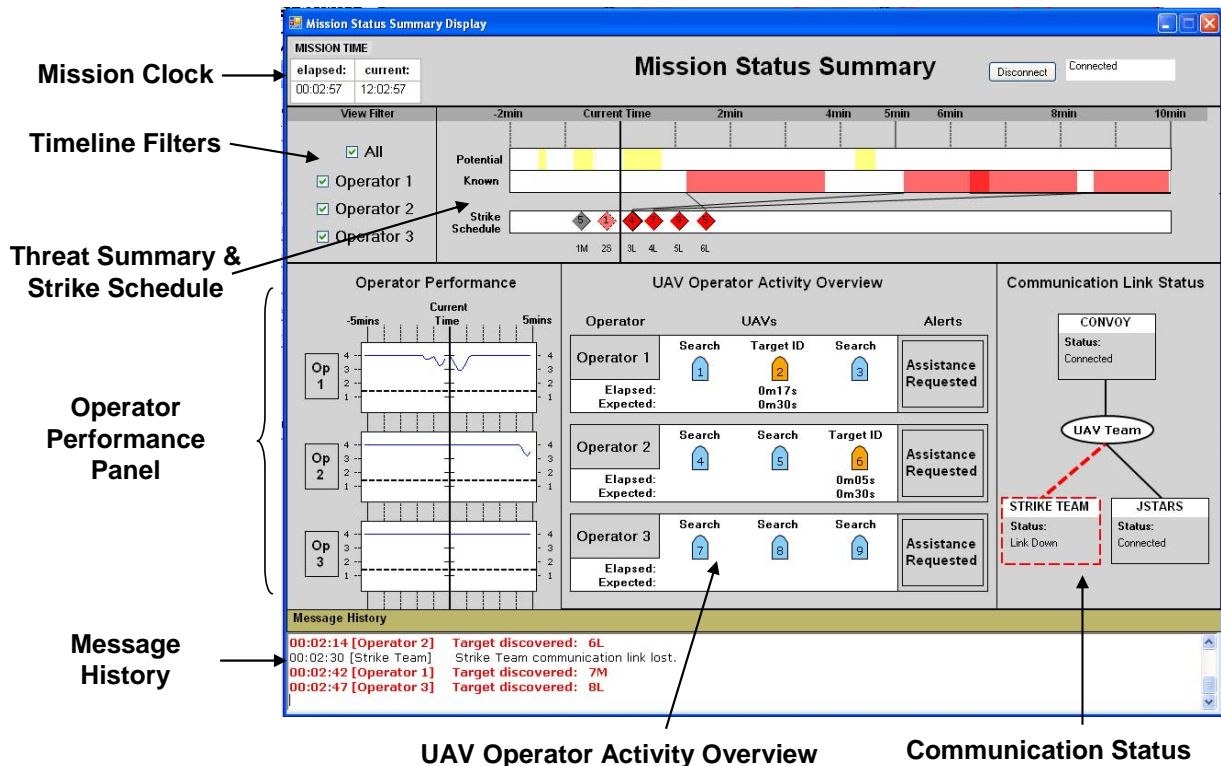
Mission Status Summary Display

MISSION TIME

| elapsed: | current: |
|---|---|
| 00:02:57 | 12:02:57 |

Mission Status Summary

Disconnect

Connected

Mission Clock

Timeline Filters

View Filter

All

Operator 1

Operator 2

Operator 3

Threat Summary & Strike Schedule

-2min Current Time 2min 4min 5min 6min 8min 10min

Potential

Known

Strike Schedule

5 1 4 4 4 5

1M 2S 3L 4L 5L 6L

Operator Performance

-5mins Current Time 5mins

Op 1

Op 2

Op 3

4 3 2 1

Operator Performance Panel

UAV Operator Activity Overview

Operator UAVs Alerts

Operator 1 Search 1 Target ID 2 Search 3 Elapsed: Expected: 0m17s 0m30s Assistance Requested

Operator 2 Search 4 Search 5 Target ID 6 Elapsed: Expected: 0m05s 0m30s Assistance Requested

Operator 3 Search 7 Search 8 Search 9 Elapsed: Expected: Assistance Requested

Communication Link Status

CONVOY Status: Connected

UAV Team

STRIKE TEAM Status: Link Down

JSTARS Status: Connected

Message History

00:02:14 [Operator 2] Target discovered: 6L
00:02:30 [Strike Team] Strike Team communication link lost.
00:02:42 [Operator 1] Target discovered: 7M
00:02:47 [Operator 3] Target discovered: 8L

Message History

UAV Operator Activity Overview

Communication Status